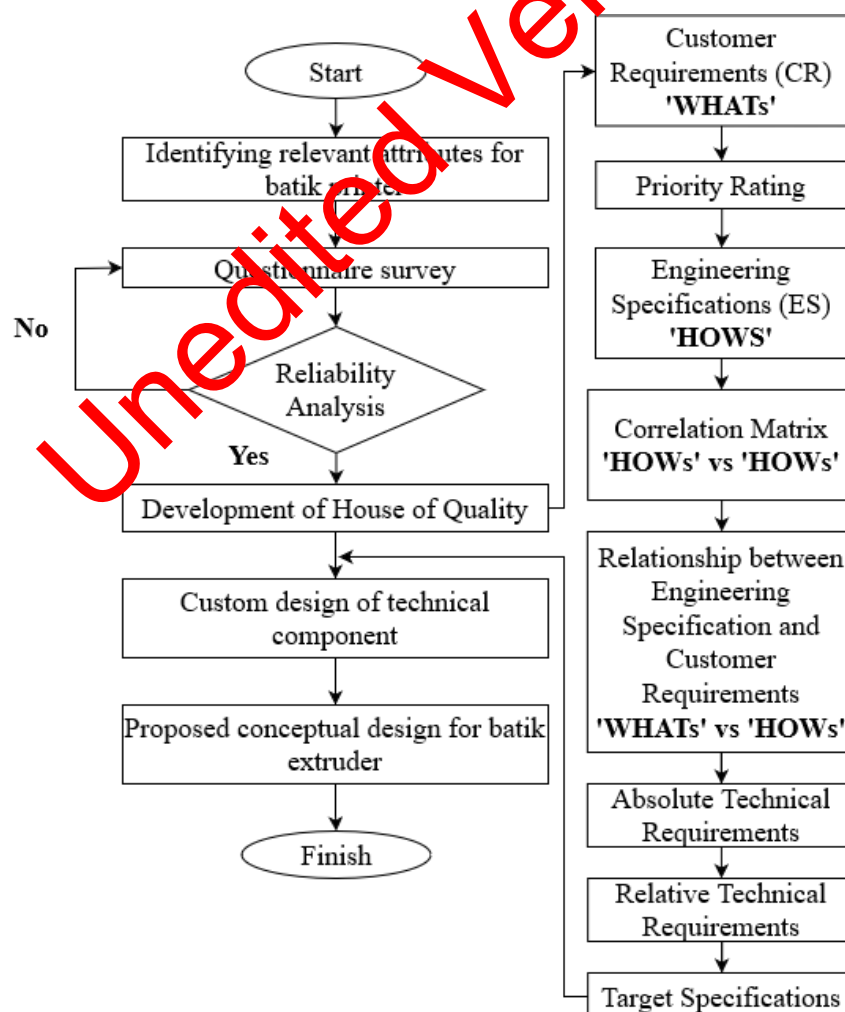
Unedited Ve

Start

Identifying relevant attributes for batik printer

Questionnaire survey

No

Reliability Analysis

Yes

Development of House of Quality

Custom design of technical component

Proposed conceptual design for batik extruder

Finish

Customer Requirements (CR) 'WHATs'

Priority Rating

Engineering Specifications (ES) 'HOWS'

Correlation Matrix 'HOWs' vs 'HOWs'

Relationship between Engineering Specification and Customer Requirements 'WHATs' vs 'HOWs'

Absolute Technical Requirements

Relative Technical Requirements

Target Specifications